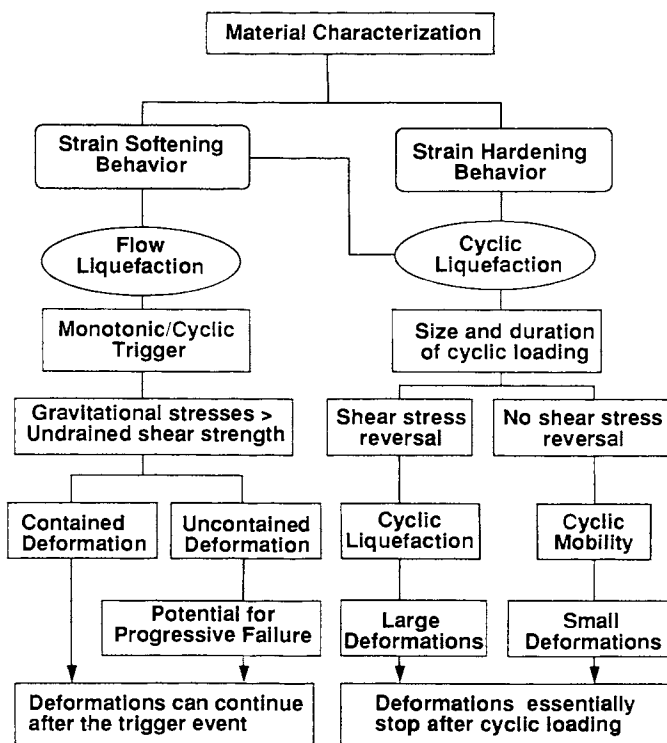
Material Characterization

Strain Softening Behavior

Strain Hardening Behavior

Flow Liquefaction

Cyclic Liquefaction

Monotonic/Cyclic Trigger

Size and duration of cyclic loading

Gravitational stresses > Undrained shear strength

Shear stress reversal

No shear stress reversal

Contained Deformation

Uncontained Deformation

Cyclic Liquefaction

Cyclic Mobility

Potential for Progressive Failure

Large Deformations

Small Deformations

Deformations can continue after the trigger event

Deformations essentially stop after cyclic loading